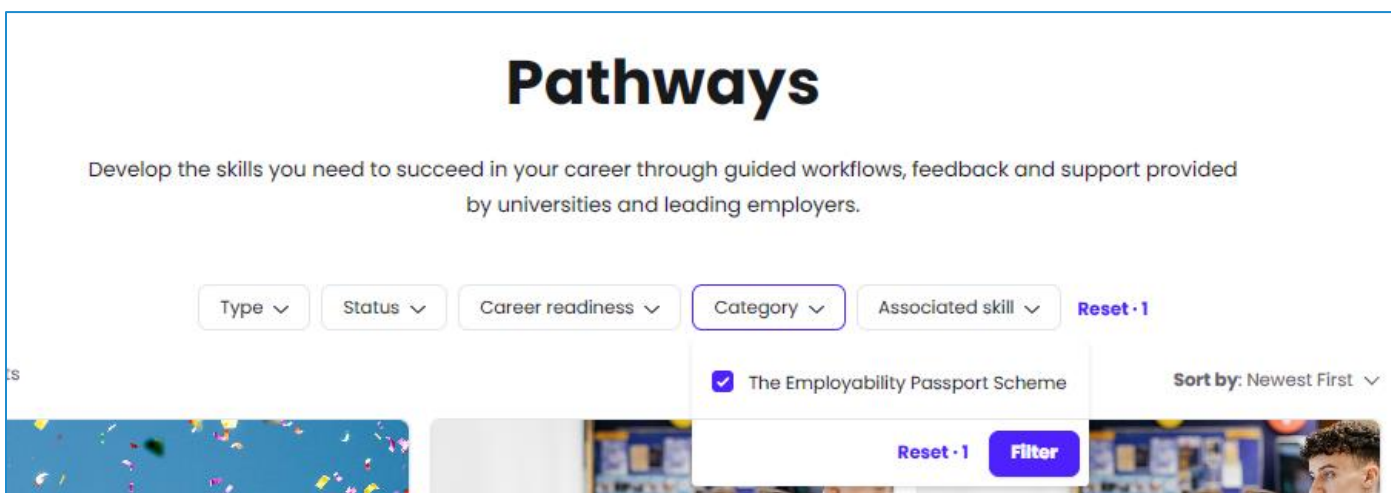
Pathways

Develop the skills you need to succeed in your career through guided workflows, feedback and support provided by universities and leading employers.

Type Status Career readiness Category Associated skill Reset · 1

ts

The Employability Passport Scheme

Sort by: Newest First

Reset · 1 Filter